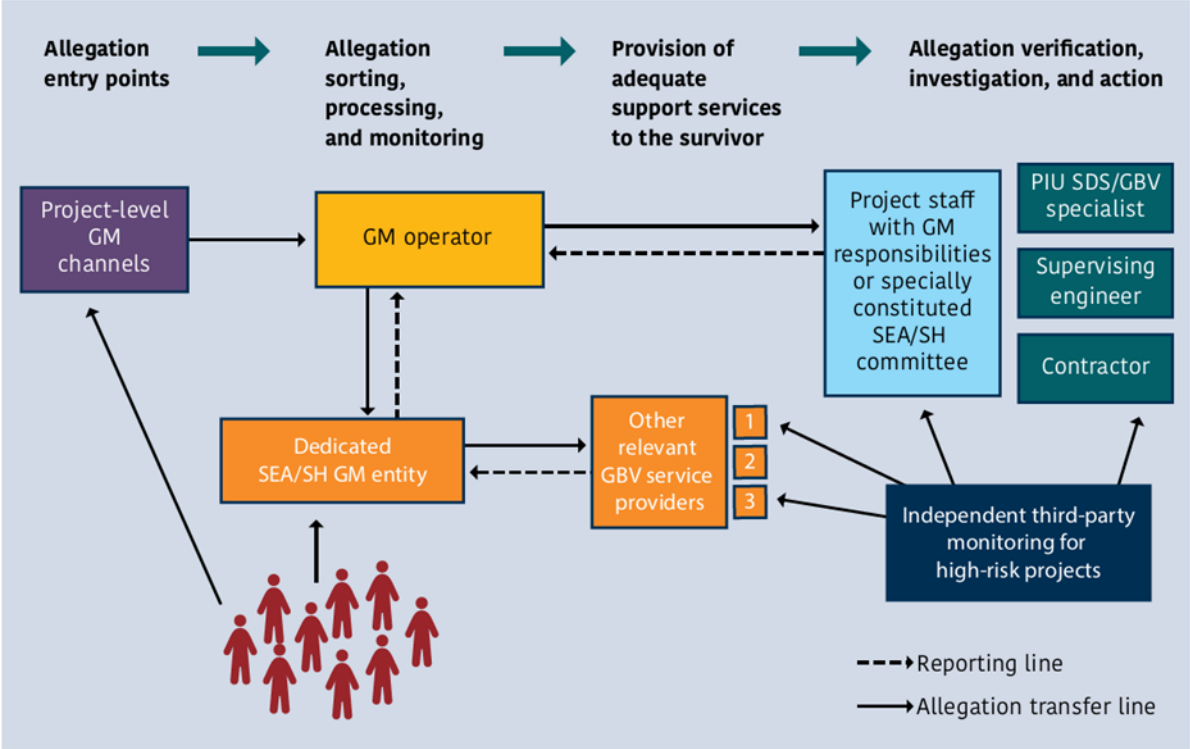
Allegation entry points

Allegation sorting, processing, and monitoring

Provision of adequate support services to the survivor

Allegation verification, investigation, and action

Project-level GM channels

GM operator

Project staff with GM responsibilities or specially constituted SEA/SH committee

PIU SDS/GBV specialist

Supervising engineer

Contractor

Dedicated SEA/SH GM entity

Other relevant GBV service providers

1

2

3

Independent third-party monitoring for high-risk projects

Reporting line

Allegation transfer line